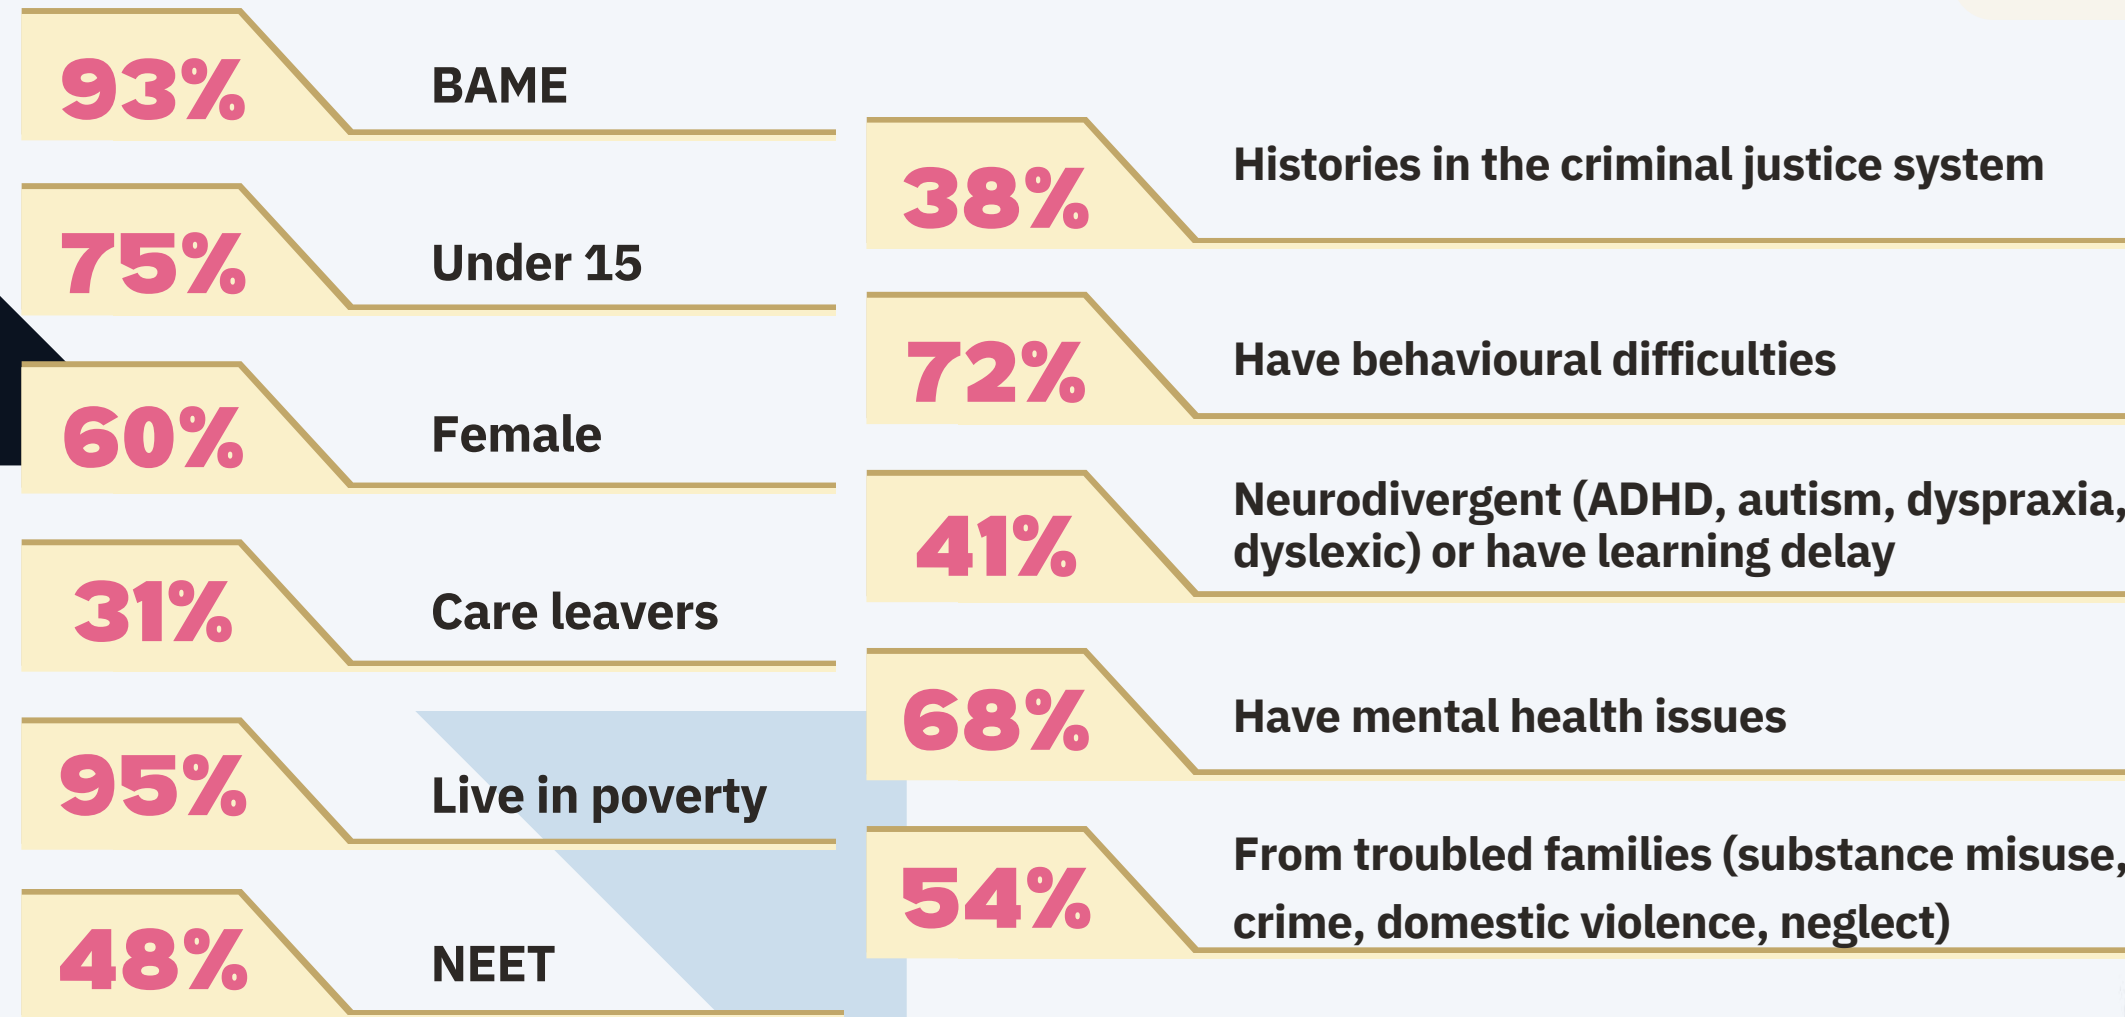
93% BAME

75% Under 15

60% Female

31% Care leavers

95% Live in poverty

48% NEET

38% Histories in the criminal justice system

72% Have behavioural difficulties

41% Neurodivergent (ADHD, autism, dyspraxia, dyslexic) or have learning delay

68% Have mental health issues

54% From troubled families (substance misuse, crime, domestic violence, neglect)